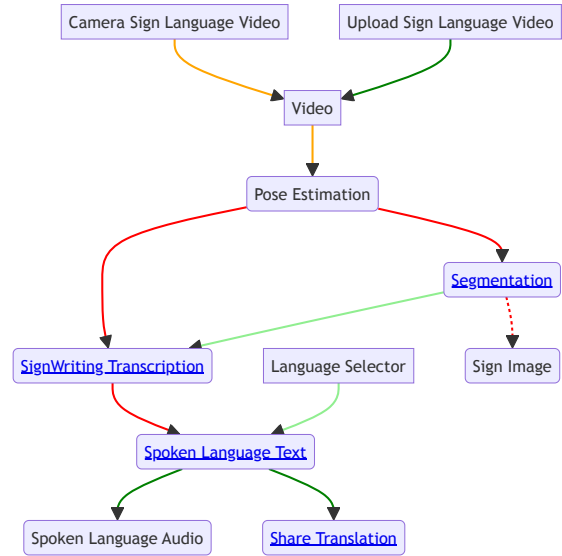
Camera Sign Language Video

Upload Sign Language Video

Video

Pose Estimation

Segmentation

SignWriting Transcription

Language Selector

Sign Image

Spoken Language Text

Spoken Language Audio

Share Translation